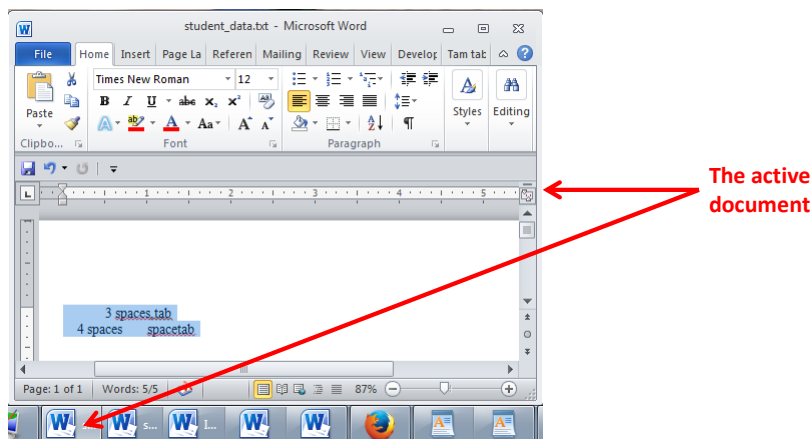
student_data.txt - Microsoft Word

File Home Insert Page La Referen Mailing Review View Develop Tam tab

Times New Roman 12

Paste

Clipbo... Font Paragraph

Styles Editing

1 2 3 4 5

3 spaces.tab
4 spaces spacetab

Page: 1 of 1 Words: 5/5 87%

The active document

s... I...